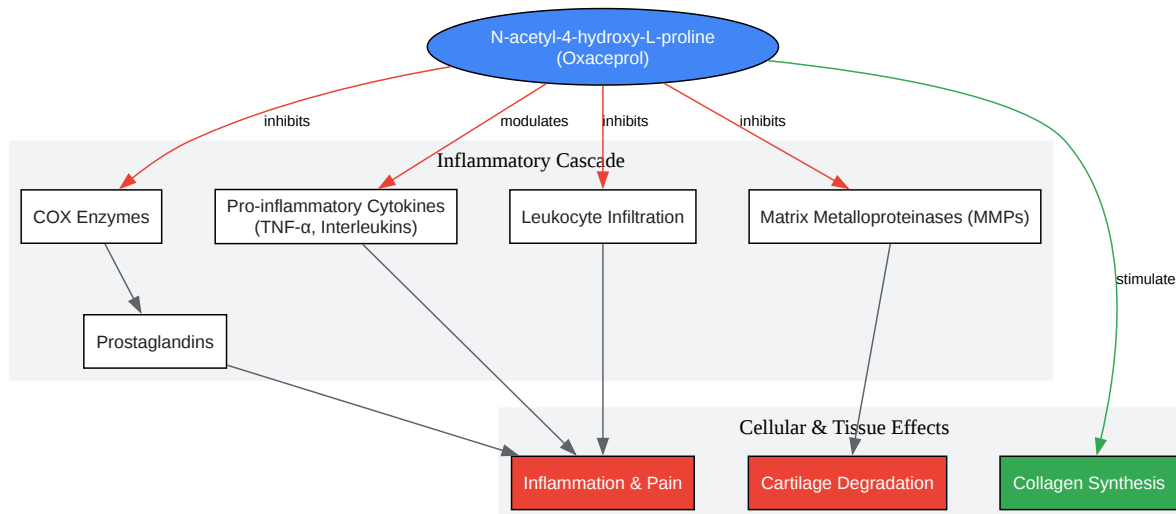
N-acetyl-4-hydroxy-L-proline
(Oxaceprol)

inhibits

modulates

inhibits

inhibits

stimulate

Inflammatory Cascade

COX Enzymes

Pro-inflammatory Cytokines
(TNF-α, Interleukins)

Leukocyte Infiltration

Matrix Metalloproteinases (MMPs)

Prostaglandins

Cellular & Tissue Effects

Inflammation & Pain

Cartilage Degradation

Collagen Synthesis